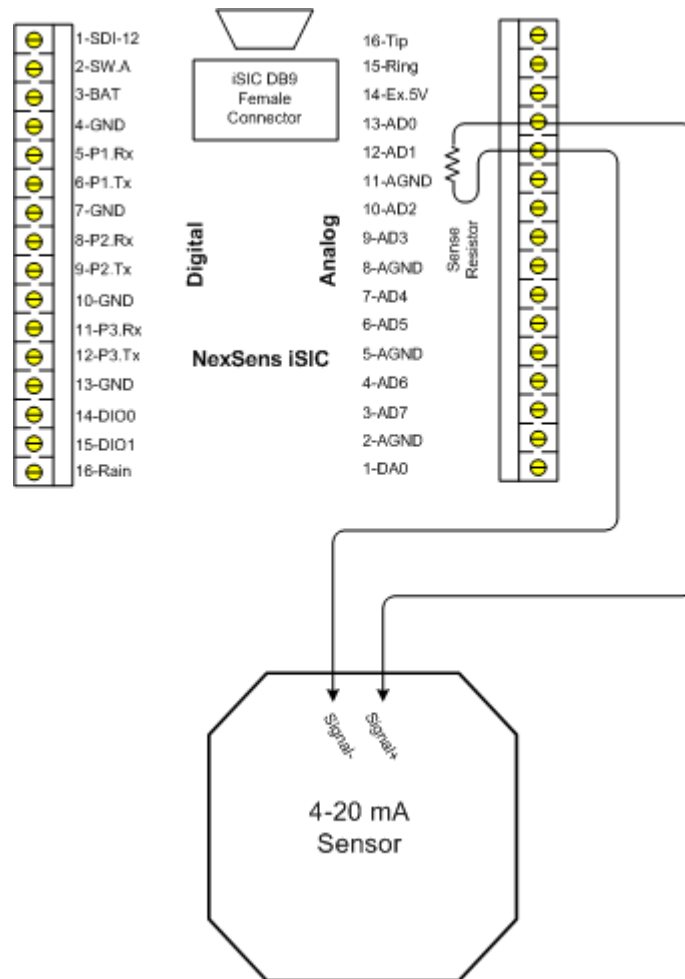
1-SDI-12
2-SW.A
3-BAT
4-GND
5-P1.Rx
6-P1.Tx
7-GND
8-P2.Rx
9-P2.Tx
10-GND
11-P3.Rx
12-P3.Tx
13-GND
14-DIO0
15-DIO1
16-Rain

iSIC DB9 Female Connector

Digital

Analog

NexSens iSIC

16-Tip
15-Ring
14-Ex.5V
13-AD0
12-AD1
11-AGND
10-AD2
9-AD3
8-AGND
7-AD4
6-AD5
5-AGND
4-AD6
3-AD7
2-AGND
1-DA0

Sense Resistor

Signal-
Signal+

4-20 mA Sensor